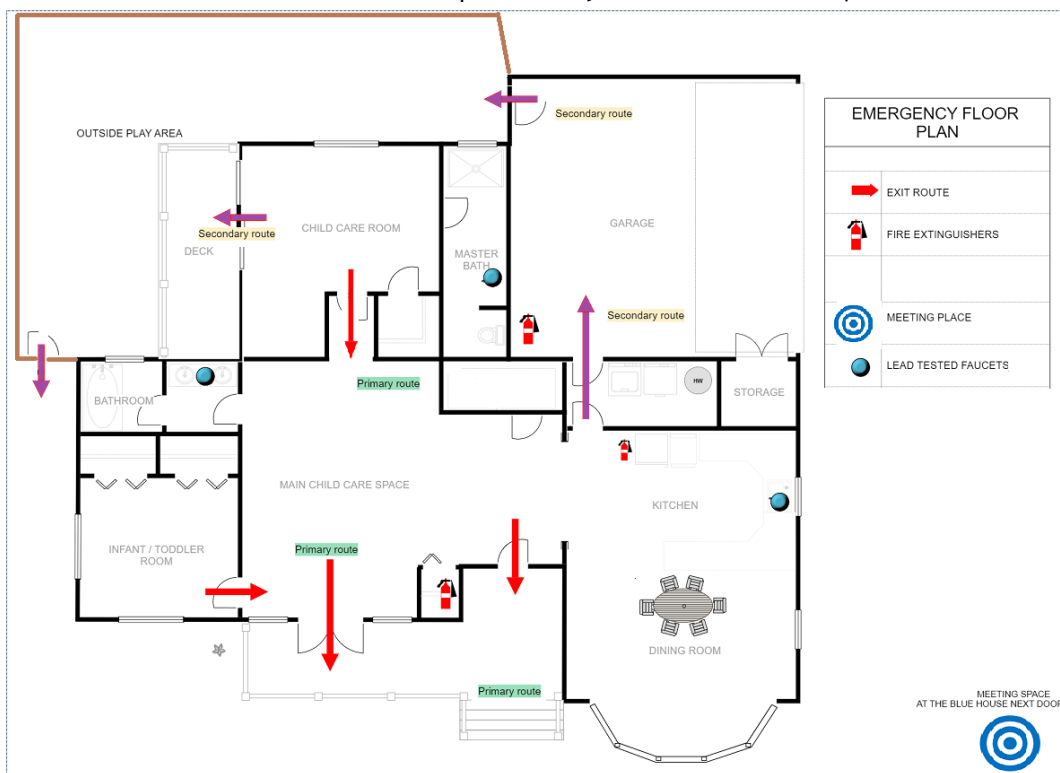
OUTSIDE PLAY AREA

Secondary route

CHILD CARE ROOM

Secondary route

DECK

MASTER BATH

GARAGE

Secondary route

HW

BATHROOM

Primary route

STORAGE

MAIN CHILD CARE SPACE

KITCHEN

INFANT / TODDLER ROOM

Primary route

DINING ROOM

Primary route

EMERGENCY FLOOR PLAN

EXIT ROUTE

FIRE EXTINGUISHERS

MEETING PLACE

LEAD TESTED FAUCETS

MEETING SPACE
AT THE BLUE HOUSE NEXT DOO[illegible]